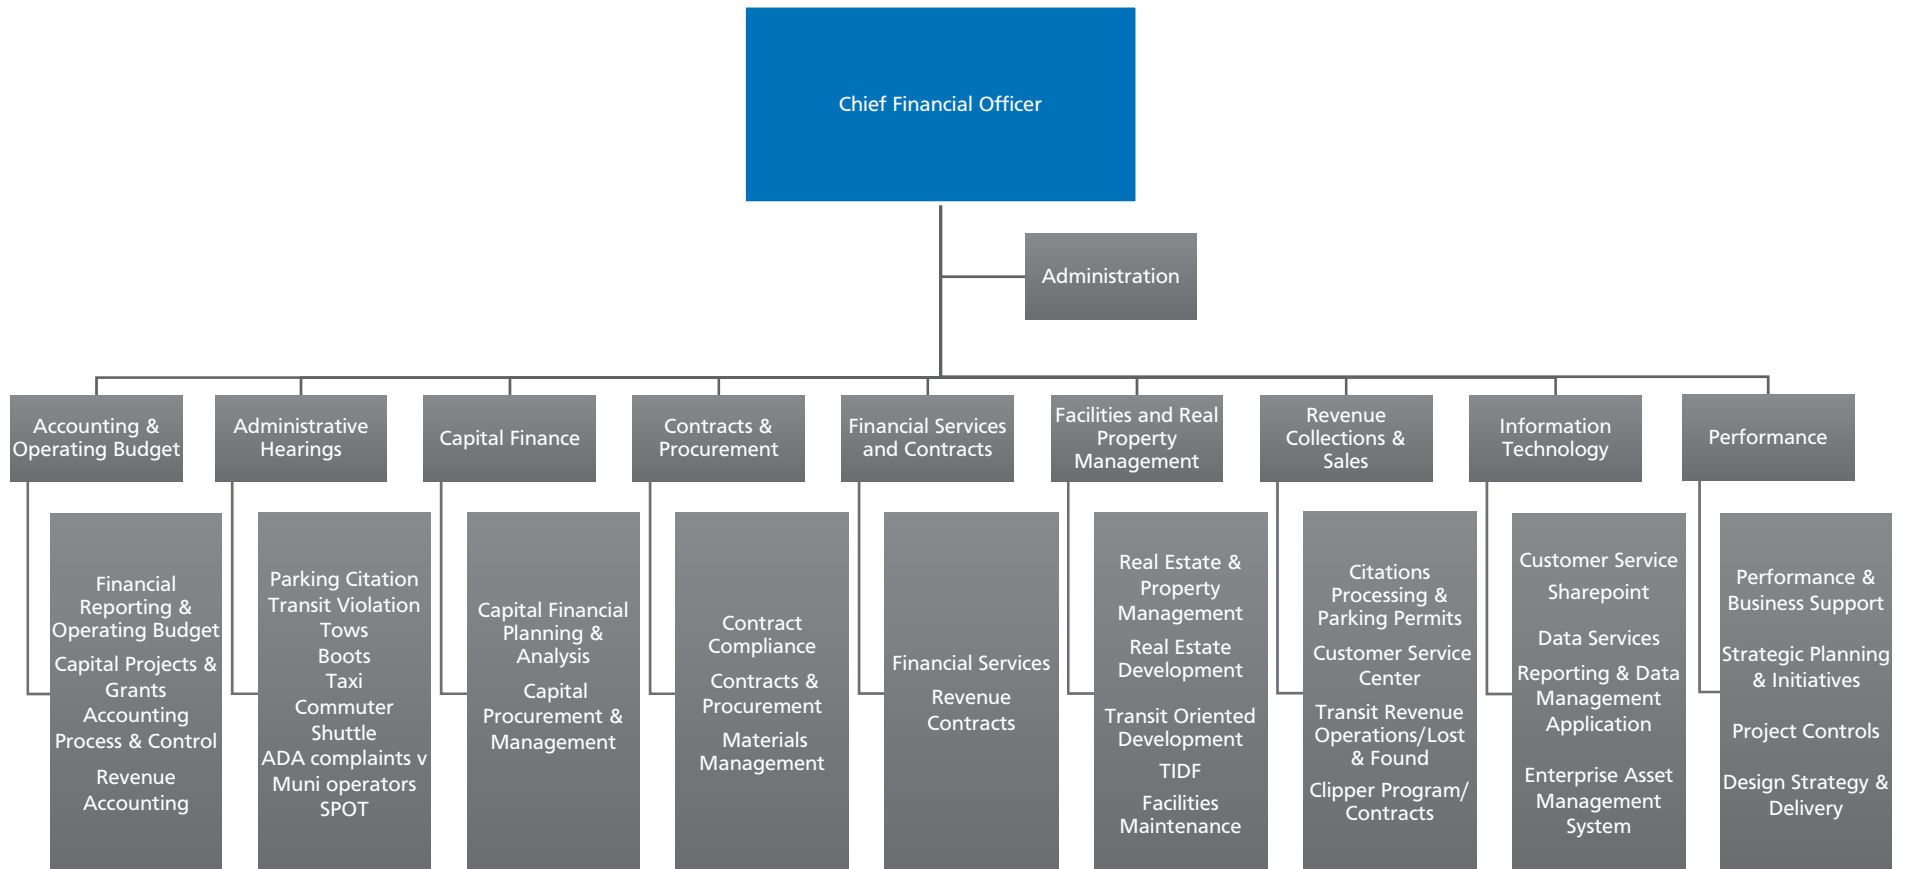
Chief Financial Officer

Administration

Accounting & Operating Budget

Financial Reporting & Operating Budget

Capital Projects & Grants Accounting Process & Control

Revenue Accounting

Administrative Hearings

Parking Citation
Transit Violation
Tows
Boots
Taxi
Commuter Shuttle
ADA complaints v Muni operators
SPOT

Capital Finance

Capital Financial Planning & Analysis

Capital Procurement & Management

Contracts & Procurement

Contract Compliance

Contracts & Procurement

Materials Management

Financial Services and Contracts

Financial Services

Revenue Contracts

Facilities and Real Property Management

Real Estate & Property Management

Real Estate Development

Transit Oriented Development

TIDF

Facilities Maintenance

Revenue Collections & Sales

Citations Processing & Parking Permits

Customer Service Center

Transit Revenue Operations/Lost & Found

Clipper Program/ Contracts

Information Technology

Customer Service

Sharepoint

Data Services

Reporting & Data Management Application

Enterprise Asset Management System

Performance

Performance & Business Support

Strategic Planning & Initiatives

Project Controls

Design Strategy & Delivery